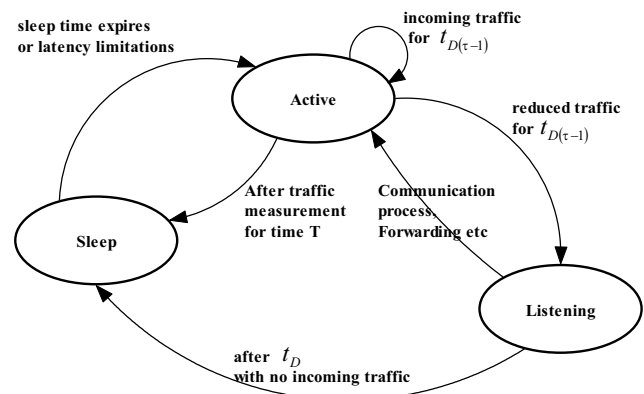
sleep time expires or latency limitations

incoming traffic for $t_{D(\tau-1)}$

Active

reduced traffic for $t_{D(\tau-1)}$

After traffic measurement for time T

Communication process, Forwarding etc

Sleep

Listening

after $t_D$ with no incoming traffic